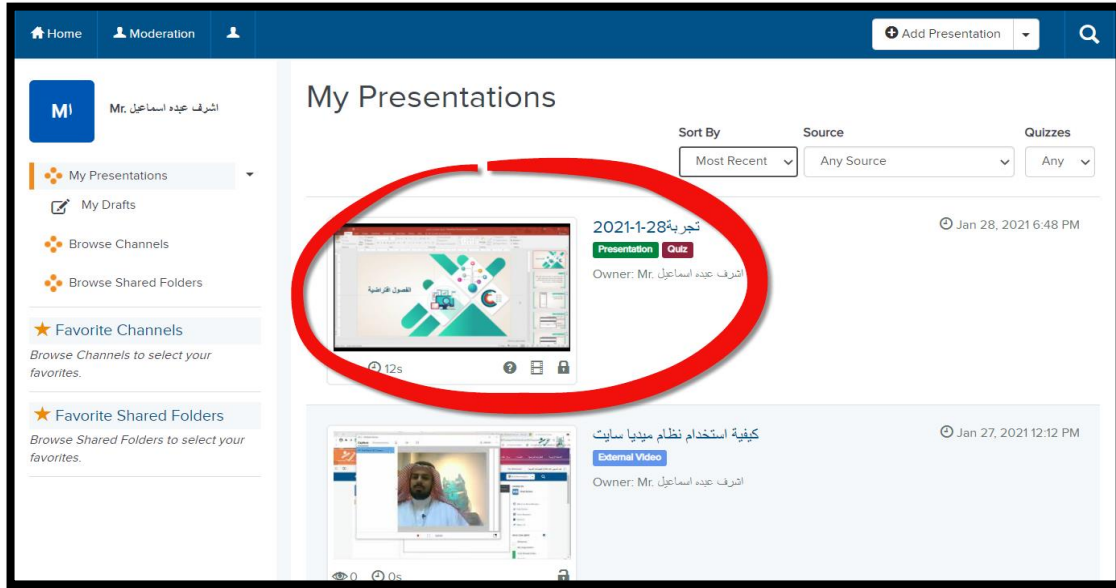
Home Moderation

Add Presentation

M! Mr. اشرف عبده اسماعيل

My Presentations
My Drafts
Browse Channels
Browse Shared Folders

Favorite Channels
Browse Channels to select your favorites.

Favorite Shared Folders
Browse Shared Folders to select your favorites.

My Presentations

Sort By
Most Recent

Source
Any Source

Quizzes
Any

الفصول افتراضية

12s

تجربة28-1-2021
Presentation Quiz
Owner: Mr. اشرف عبده اسماعيل

Jan 28, 2021 6:48 PM

0 0s

كيفية استخدام نظام ميديا سايت
External Video
Owner: Mr. اشرف عبده اسماعيل

Jan 27, 2021 12:12 PM